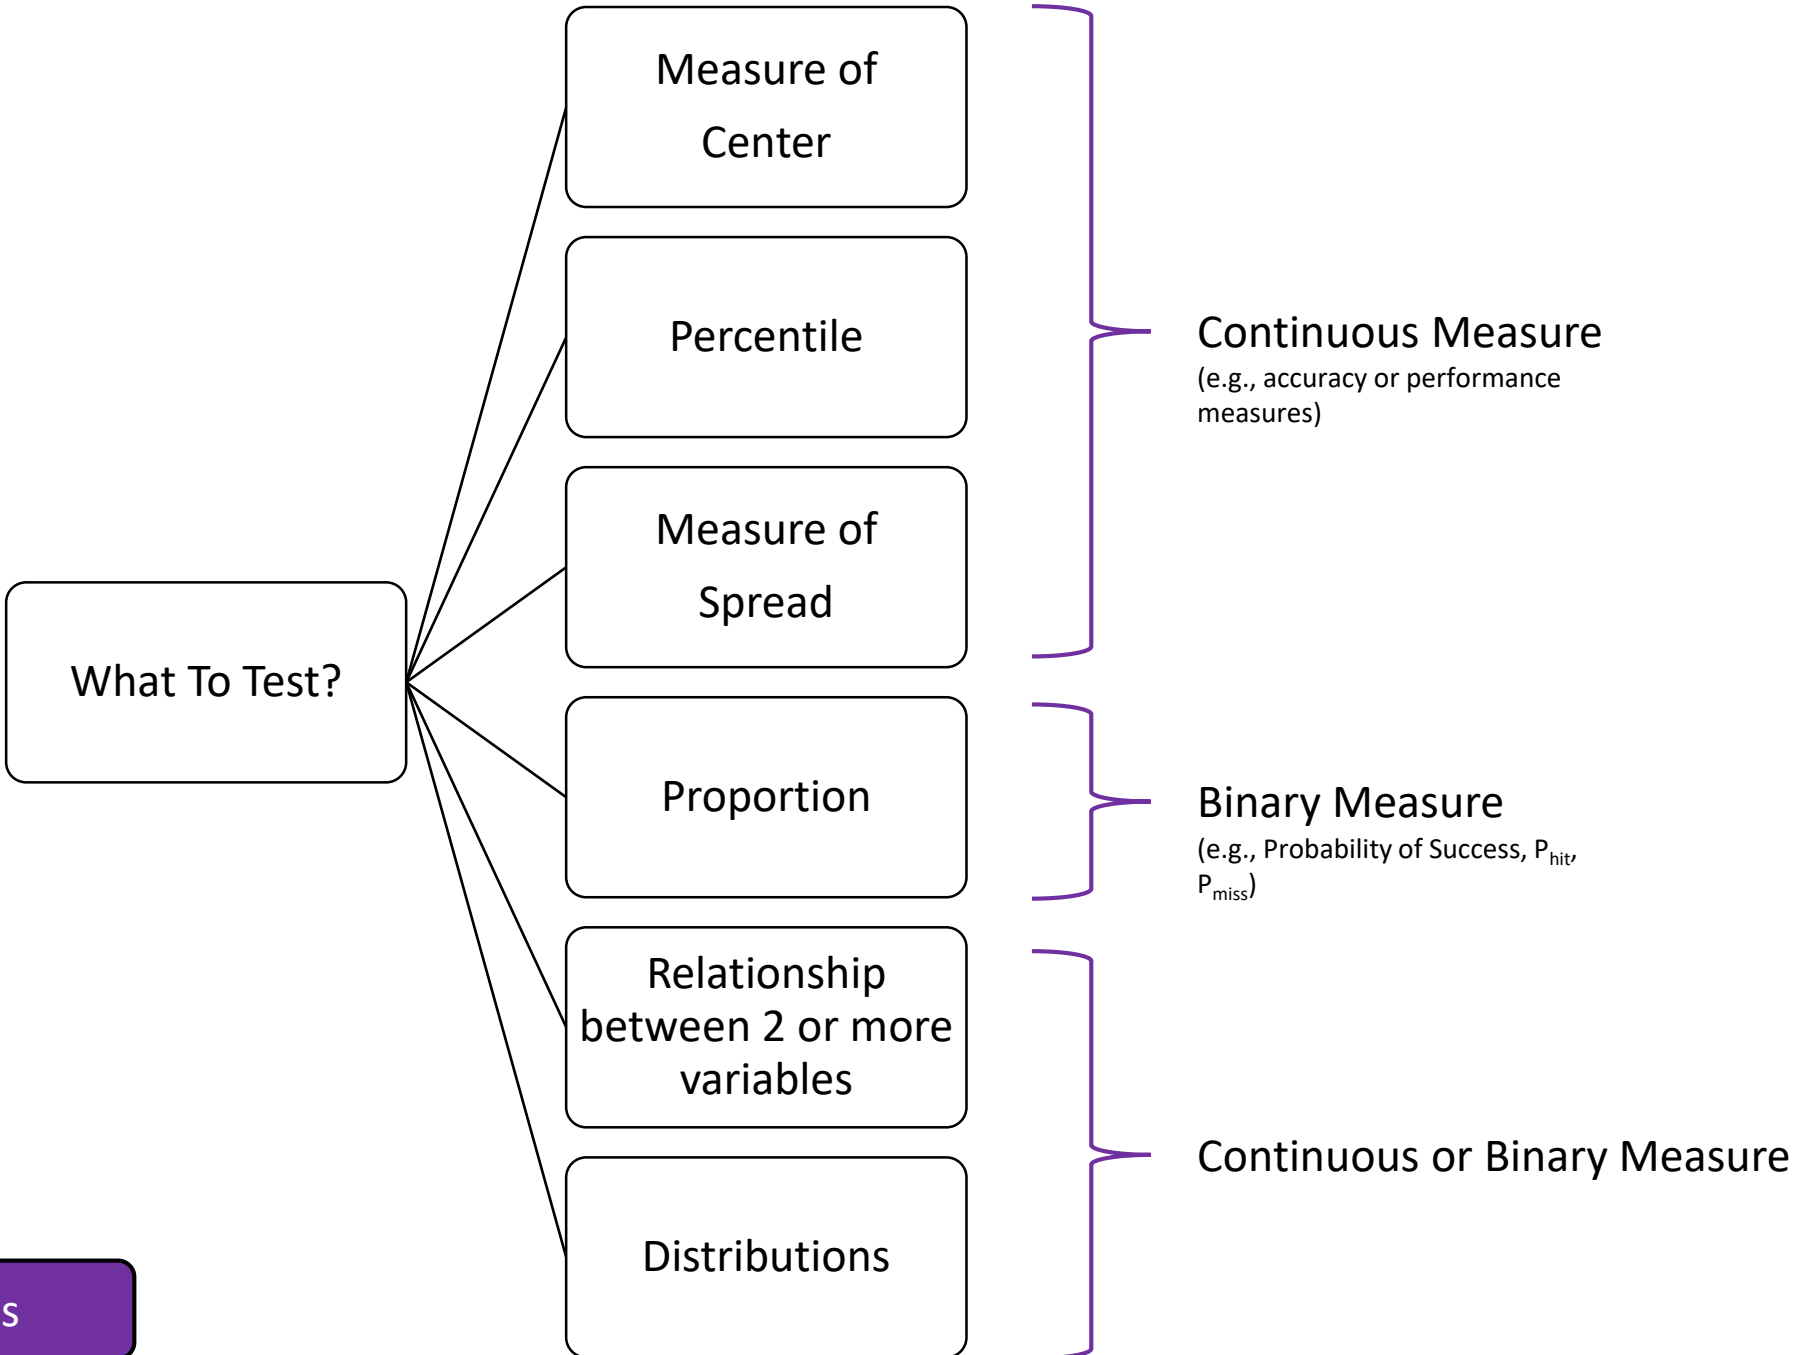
What To Test?

Measure of Center

Percentile

Measure of Spread

Proportion

Relationship between 2 or more variables

Distributions

Continuous Measure
(e.g., accuracy or performance measures)

Binary Measure
(e.g., Probability of Success, $P_{hit}$, $P_{miss}$)

Continuous or Binary Measure

s